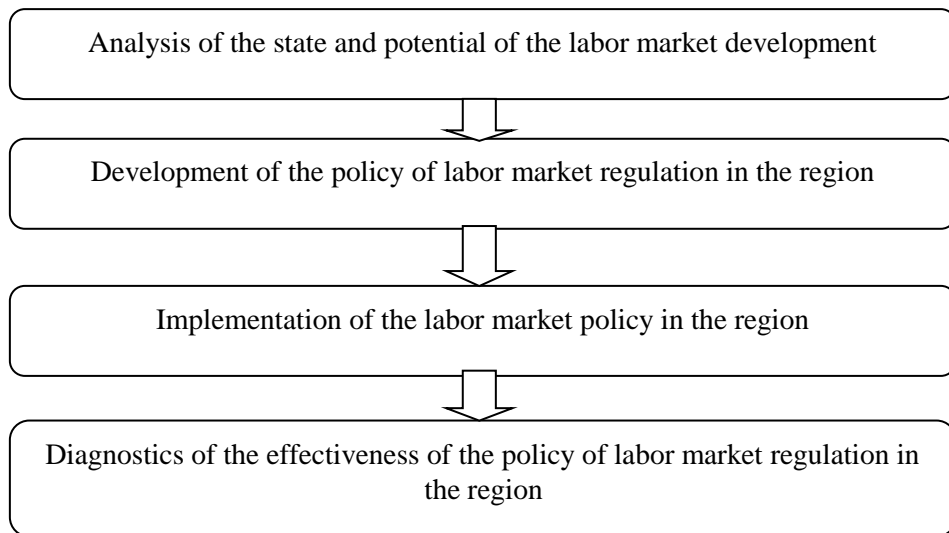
Analysis of the state and potential of the labor market development

Development of the policy of labor market regulation in the region

Implementation of the labor market policy in the region

Diagnostics of the effectiveness of the policy of labor market regulation in the region